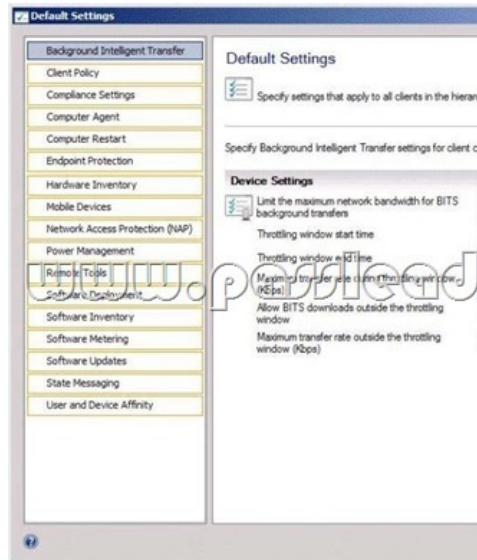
Default Settings

Background Intelligent Transfer
Client Policy
Compliance Settings
Computer Agent
Computer Restart
Endpoint Protection
Hardware Inventory
Mobile Devices
Network Access Protection (NAP)
Power Management
Remote Tools
Software Deployment
Software Inventory
Software Metering
Software Updates
State Messaging
User and Device Affinity

Default Settings

Specify settings that apply to all clients in the hierar

Specify Background Intelligent Transfer settings for client c

Device Settings

Limit the maximum network bandwidth for BITS background transfers

Throttling window start time

Throttling window end time

Maximum transfer rate during throttling window (Kbps)

Allow BITS downloads outside the throttling window

Maximum transfer rate outside the throttling window (Kbps)

www.passlead